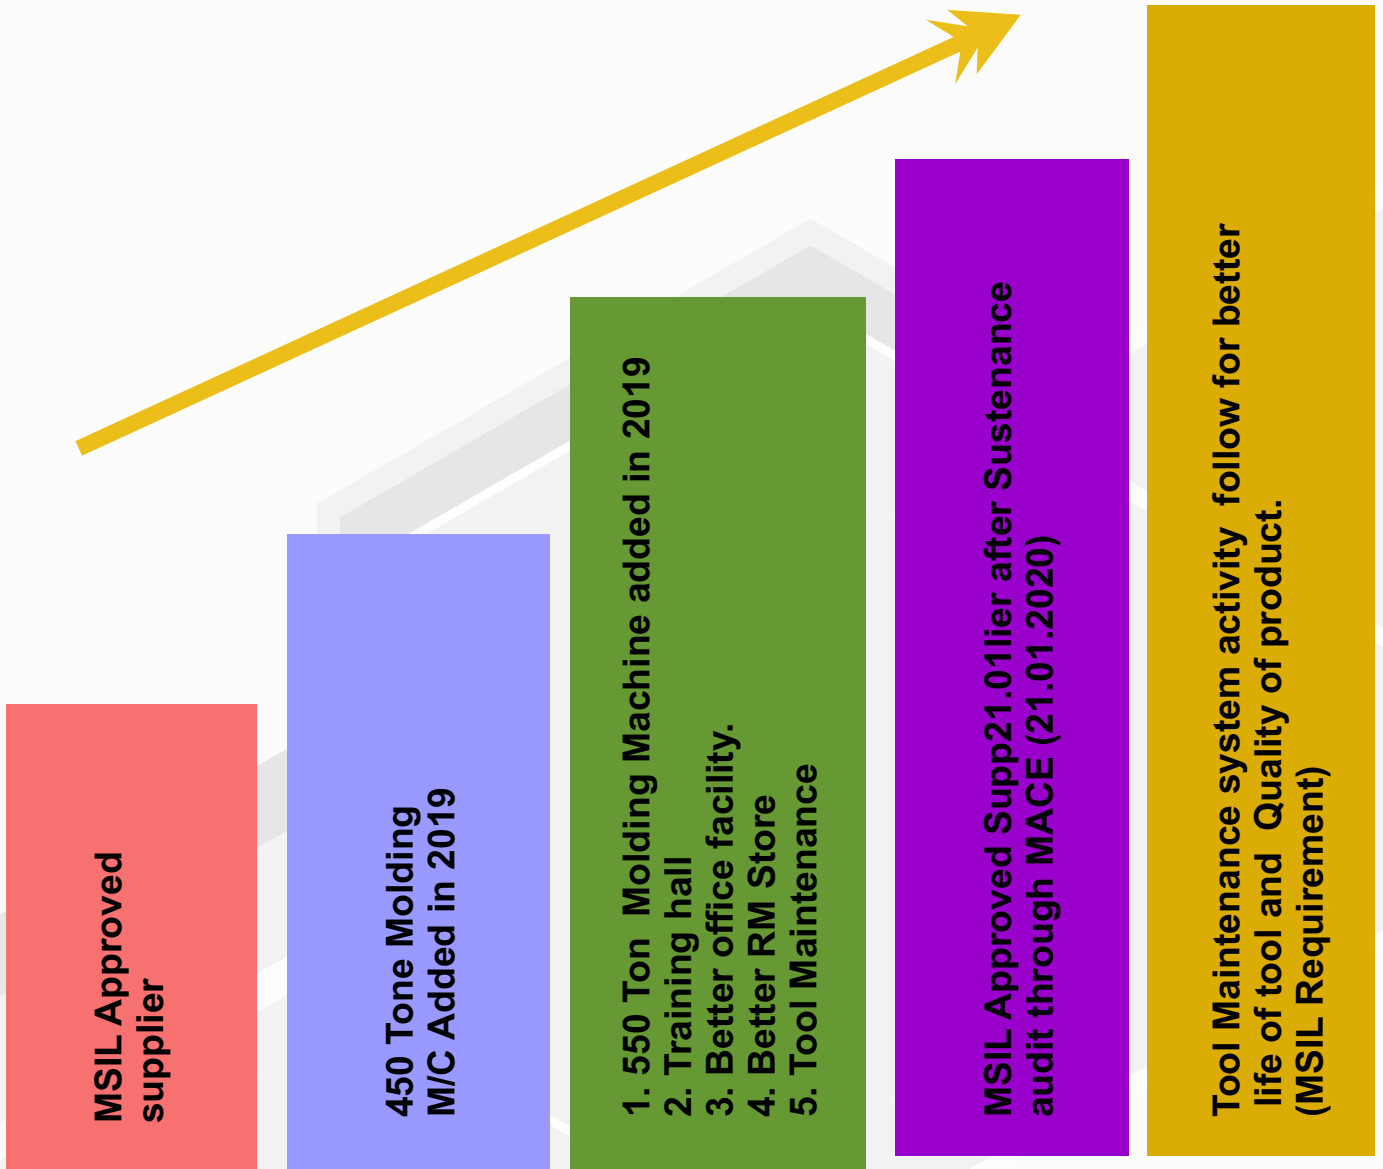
MSIL Approved supplier

450 Tone Molding M/C Added in 2019

1. 550 Ton Molding Machine added in 2019
2. Training hall
3. Better office facility.
4. Better RM Store
5. Tool Maintenance

MSIL Approved Supp21.01lier after Sustenance audit through MACE (21.01.2020)

Tool Maintenance system activity follow for better life of tool and Quality of product. (MSIL Requirement)